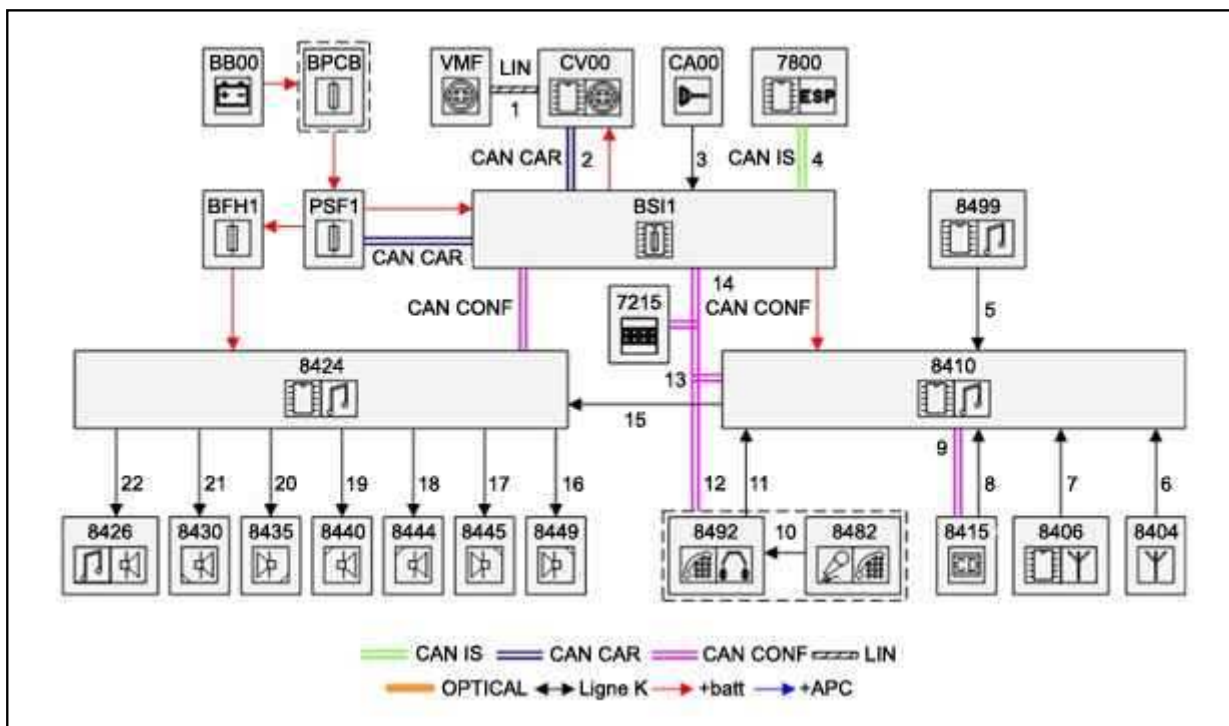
BB00
BPCB
VMF
LIN
1
CV00
CA00
7800
ESP
CAN CAR
2
3
CAN IS
4
BFH1
PSF1
BSI1
8499
CAN CAR
14
CAN CONF
7215
CAN CONF
5
8424
13
8410
15
22
21
20
19
18
17
16
12
11
9
8
7
6
8426
8430
8435
8440
8444
8445
8449
8492
10
8482
8415
8406
8404

CAN IS
CAN CAR
CAN CONF
LIN
OPTICAL
Ligne K
+batt
+APC